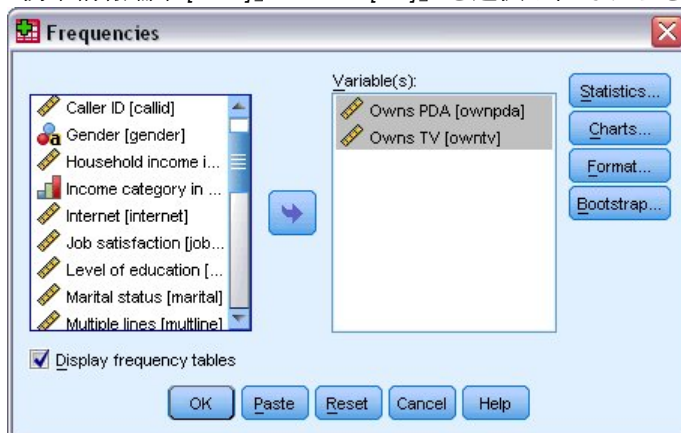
Frequencies

Caller ID [callid]
Gender [gender]
Household income i...
Income category in ...
Internet [internet]
Job satisfaction [job...
Level of education [...
Marital status [marital]
Multiple lines [multline]

Variable(s):
Owns PDA [ownpda]
Owns TV [owntv]

Statistics...
Charts...
Format...
Bootstrap...

Display frequency tables

OK
Paste
Reset
Cancel
Help